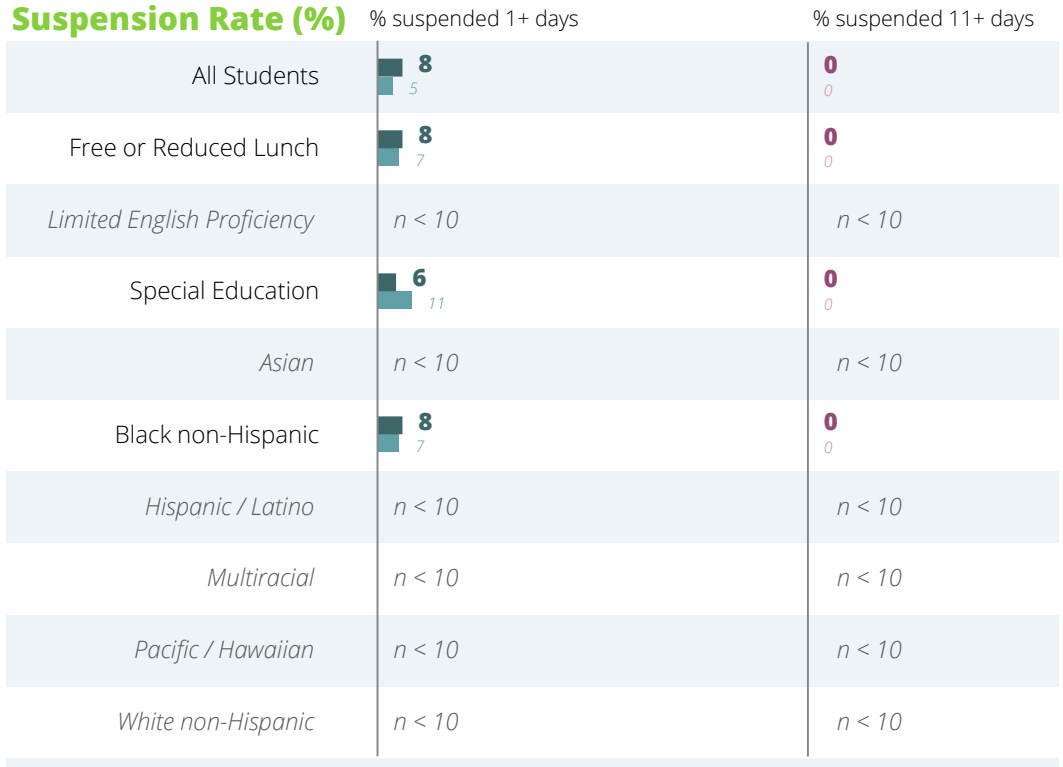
Suspension Rate (%)

| | % suspended 1+ days | % suspended 11+ days |
|---|---|---|
| All Students | 8 5 | 0 0 |
| Free or Reduced Lunch | 8 7 | 0 0 |
| Limited English Proficiency | n < 10 | n < 10 |
| Special Education | 6 11 | 0 0 |
| Asian | n < 10 | n < 10 |
| Black non-Hispanic | 8 7 | 0 0 |
| Hispanic / Latino | n < 10 | n < 10 |
| Multiracial | n < 10 | n < 10 |
| Pacific / Hawaiian | n < 10 | n < 10 |
| White non-Hispanic | n < 10 | n < 10 |